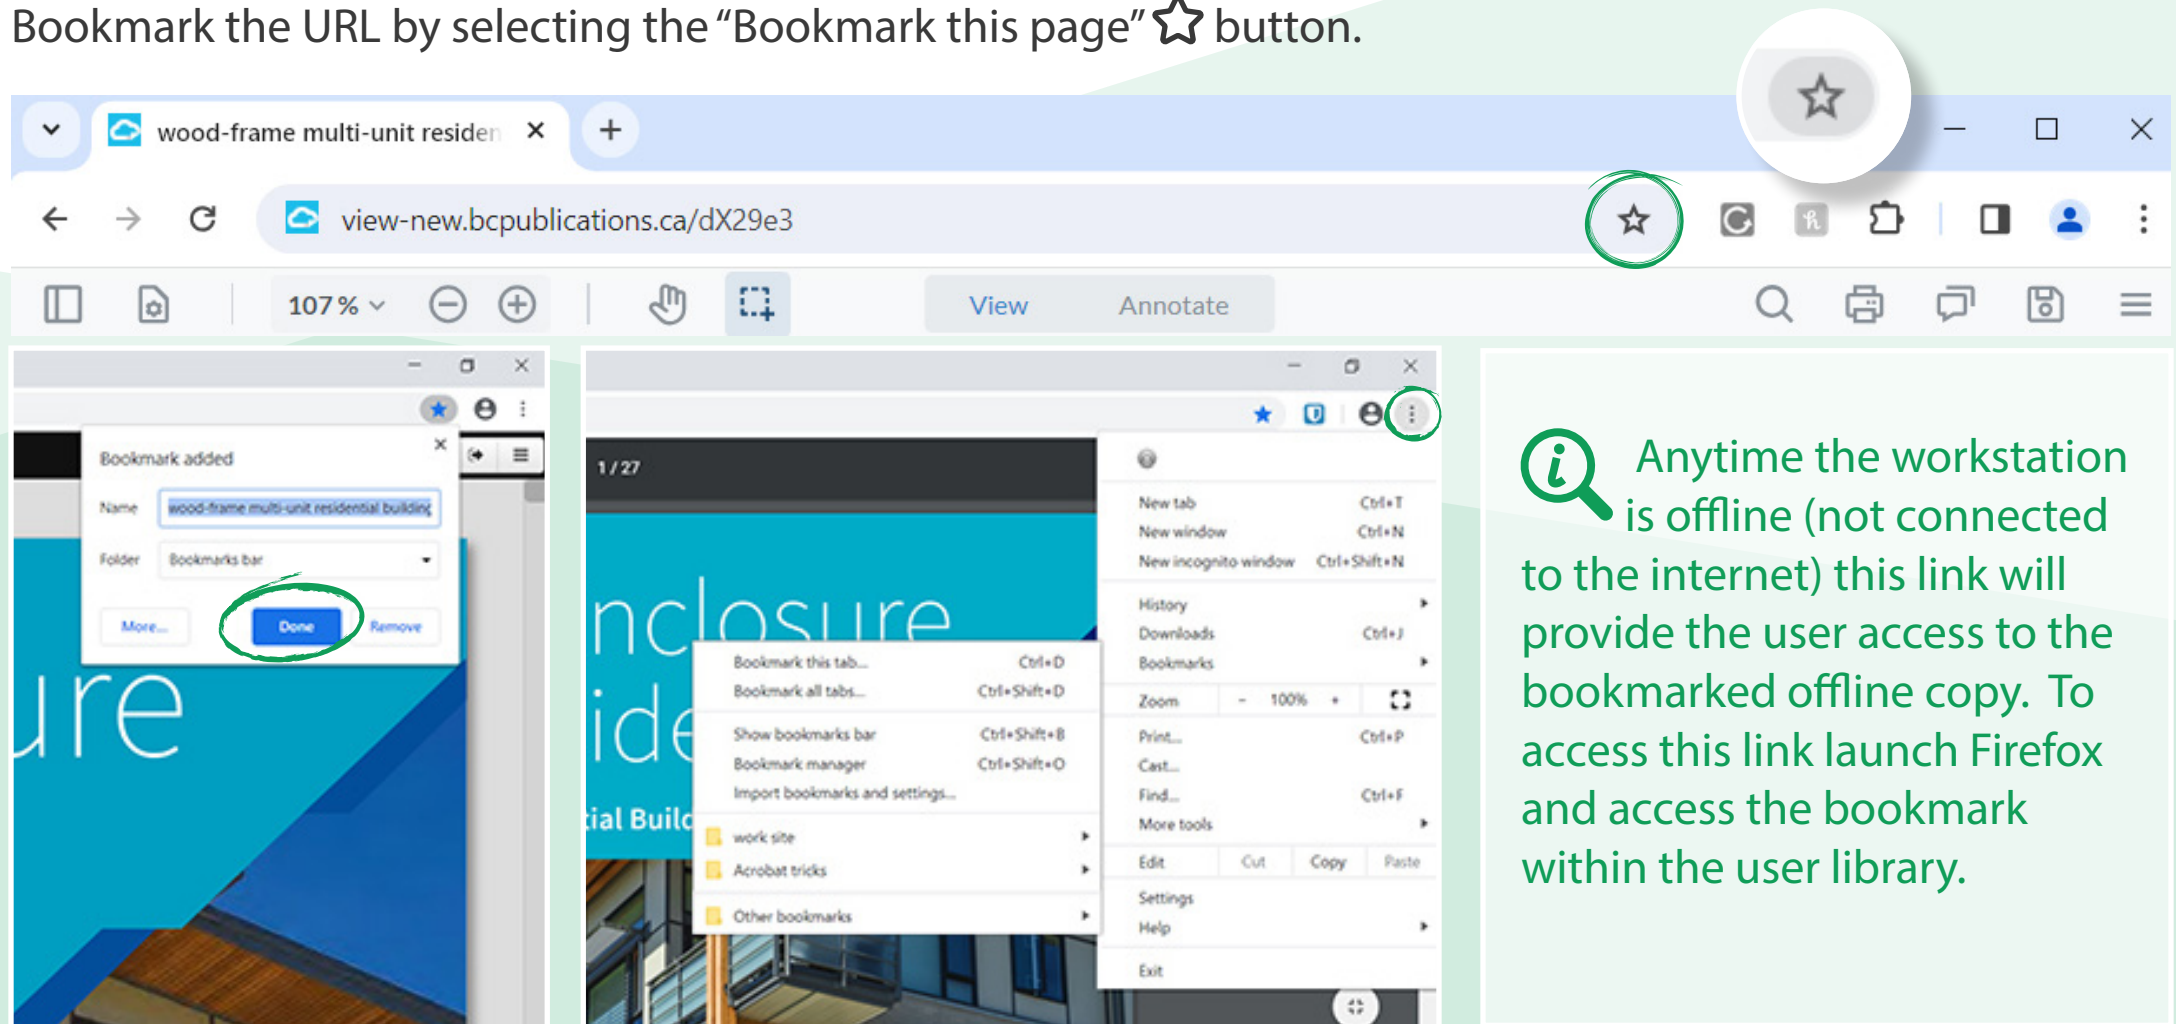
Bookmark the URL by selecting the "Bookmark this page" ☆ button.

wood-frame multi-unit residen ×

view-new.bcpublications.ca/dX29e3

107 %

View Annotate

Bookmark added ×

Name wood-frame multi-unit residential building

Folder Bookmarks bar

More... Done Remove

ure

1 / 27

nclosure

ide

tial Build

New tab Ctrl+T
New window Ctrl+N
New incognito window Ctrl+Shift+N
History
Downloads Ctrl+J
Bookmarks
Zoom - 100% +
Print... Ctrl+P
Cast...
Find... Ctrl+F
More tools
Edit Cut Copy Paste
Settings
Help
Exit

Bookmark this tab... Ctrl+D
Bookmark all tabs... Ctrl+Shift+D
Show bookmarks bar Ctrl+Shift+B
Bookmark manager Ctrl+Shift+O
Import bookmarks and settings...
work site
Acrobat tricks
Other bookmarks

Anytime the workstation is offline (not connected to the internet) this link will provide the user access to the bookmarked offline copy. To access this link launch Firefox and access the bookmark within the user library.